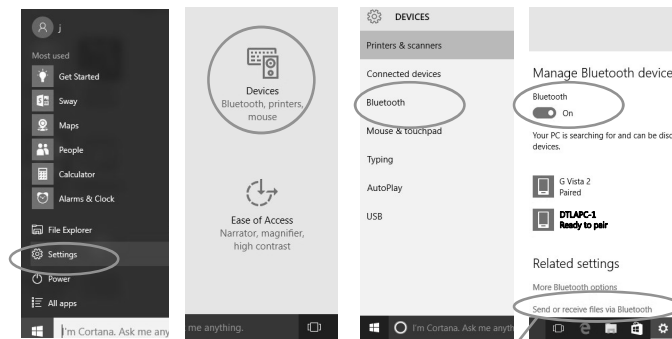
j

Most used

Get Started

Sway

Maps

People

Calculator

Alarms & Clock

File Explorer

Settings

Power

All apps

I'm Cortana. Ask me any

Devices
Bluetooth, printers, mouse

Ease of Access
Narrator, magnifier, high contrast

me anything.

DEVICES

Printers & scanners

Connected devices

Bluetooth

Mouse & touchpad

Typing

AutoPlay

USB

I'm Cortana. Ask me any

Manage Bluetooth device

Bluetooth

On

Your PC is searching for and can be disc devices.

G Vista 2
Paired

DTLAPC-1
Ready to pair

Related settings

More Bluetooth options

Send or receive files via Bluetooth